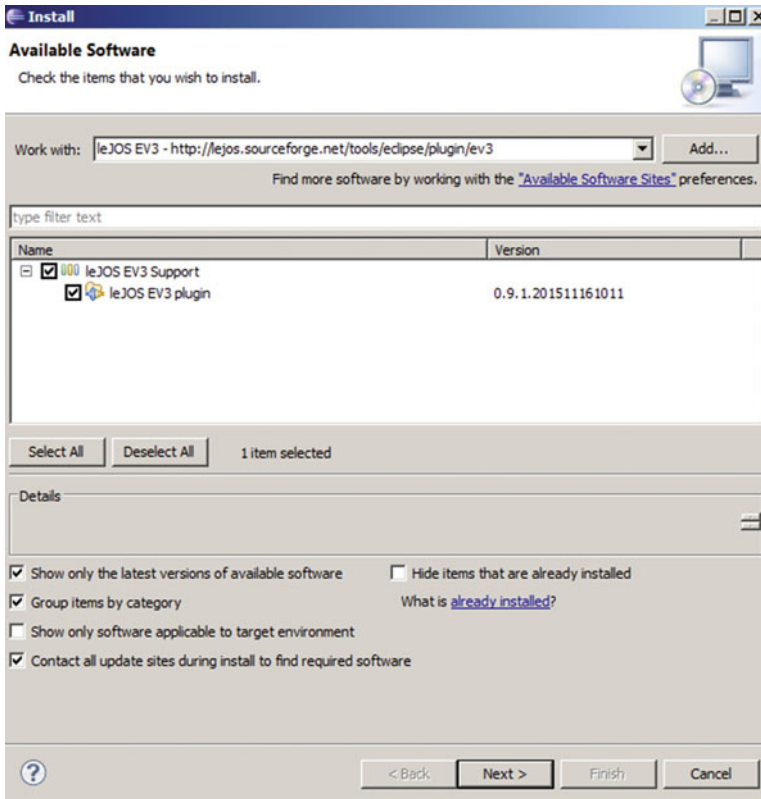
Install

Available Software
Check the items that you wish to install.

Work with: leJOS EV3 - http://lejos.sourceforge.net/tools/eclipse/plugin/ev3

Add...

Find more software by working with the "Available Software Sites" preferences.

type filter text

| Name | Version |
|---|---|
| leJOS EV3 Support | |
| leJOS EV3 plugin | 0.9.1.201511161011 |

Select All

Deselect All

1 item selected

Details

Show only the latest versions of available software

Hide items that are already installed

Group items by category

What is already installed?

Show only software applicable to target environment

Contact all update sites during install to find required software

?

< Back

Next >

Finish

Cancel